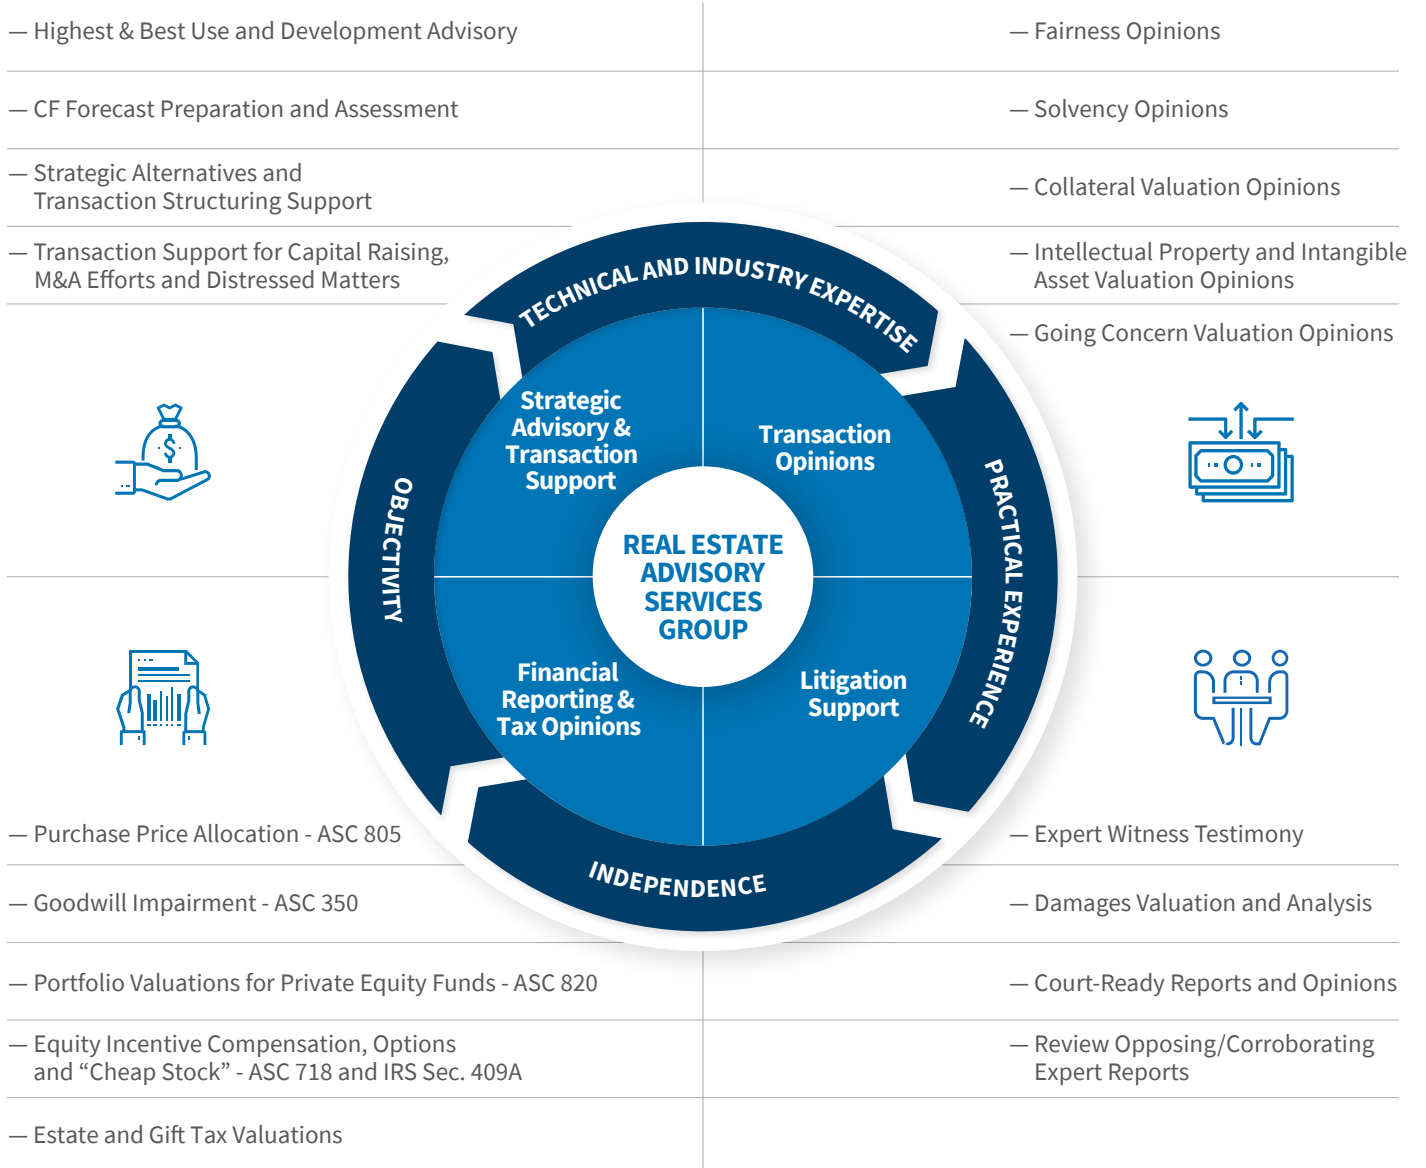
— Highest & Best Use and Development Advisory

— CF Forecast Preparation and Assessment

— Strategic Alternatives and Transaction Structuring Support

— Transaction Support for Capital Raising, M&A Efforts and Distressed Matters

— Fairness Opinions

— Solvency Opinions

— Collateral Valuation Opinions

— Intellectual Property and Intangible Asset Valuation Opinions

— Going Concern Valuation Opinions

TECHNICAL AND INDUSTRY EXPERTISE

OBJECTIVITY

PRACTICAL EXPERIENCE

INDEPENDENCE

Strategic Advisory & Transaction Support

Transaction Opinions

REAL ESTATE ADVISORY SERVICES GROUP

Financial Reporting & Tax Opinions

Litigation Support

— Purchase Price Allocation - ASC 805

— Goodwill Impairment - ASC 350

— Portfolio Valuations for Private Equity Funds - ASC 820

— Equity Incentive Compensation, Options and “Cheap Stock” - ASC 718 and IRS Sec. 409A

— Estate and Gift Tax Valuations

— Expert Witness Testimony

— Damages Valuation and Analysis

— Court-Ready Reports and Opinions

— Review Opposing/Corroborating Expert Reports